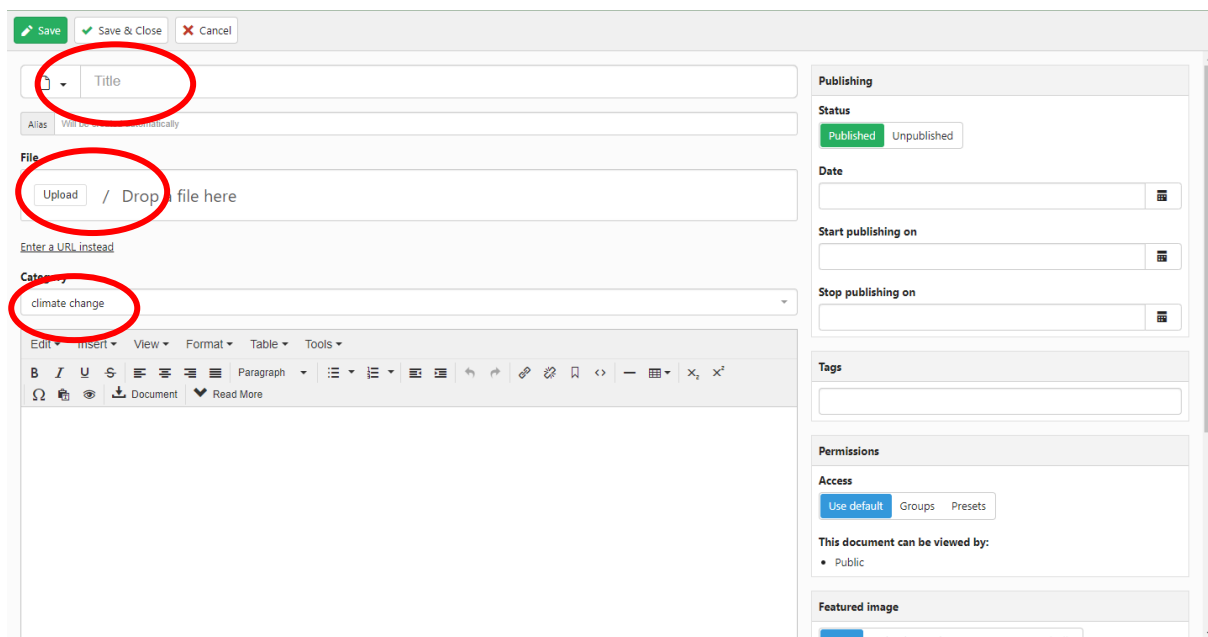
Save Save & Close Cancel

Title

Alias Will be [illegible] automatically

File

Upload / Drop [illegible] file here

Enter a URL instead

Categ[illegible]

climate change

Edit Insert View Format Table Tools

B I U S Paragraph $x_2$ $x^2$

Ω Document Read More

Publishing

Status

Published Unpublished

Date

Start publishing on

Stop publishing on

Tags

Permissions

Access

Use default Groups Presets

This document can be viewed by:

• Public

Featured image